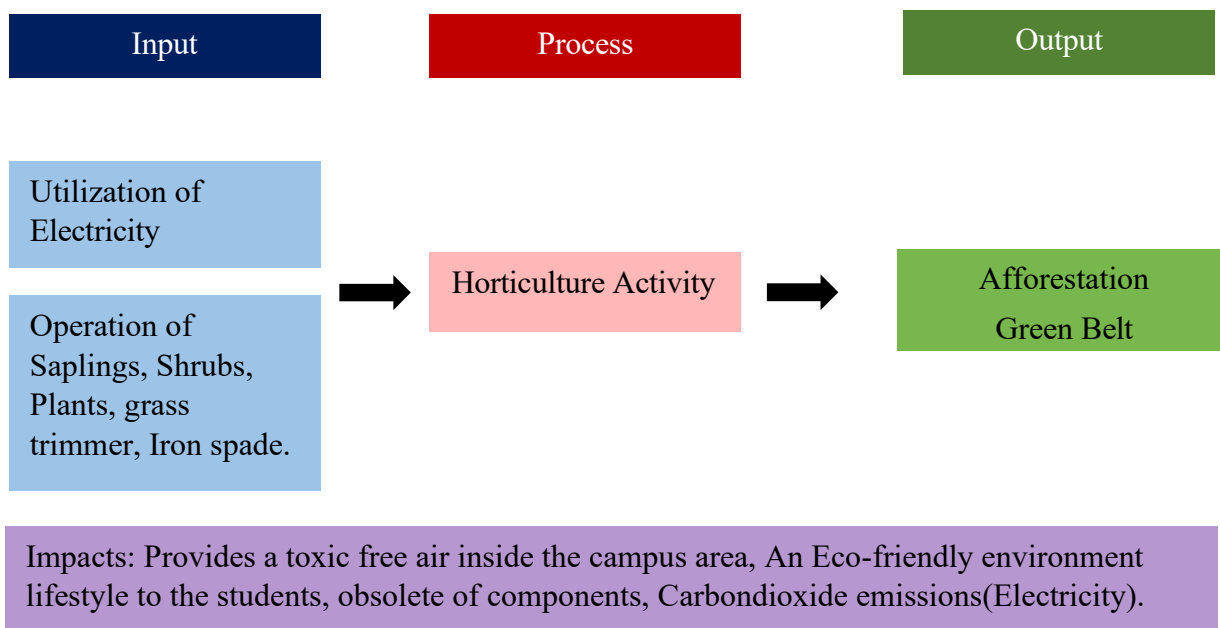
Input

Process

Output

Utilization of Electricity

Operation of Saplings, Shrubs, Plants, grass trimmer, Iron spade.

Horticulture Activity

Afforestation

Green Belt

Impacts: Provides a toxic free air inside the campus area, An Eco-friendly environment lifestyle to the students, obsolete of components, Carbondioxide emissions(Electricity).